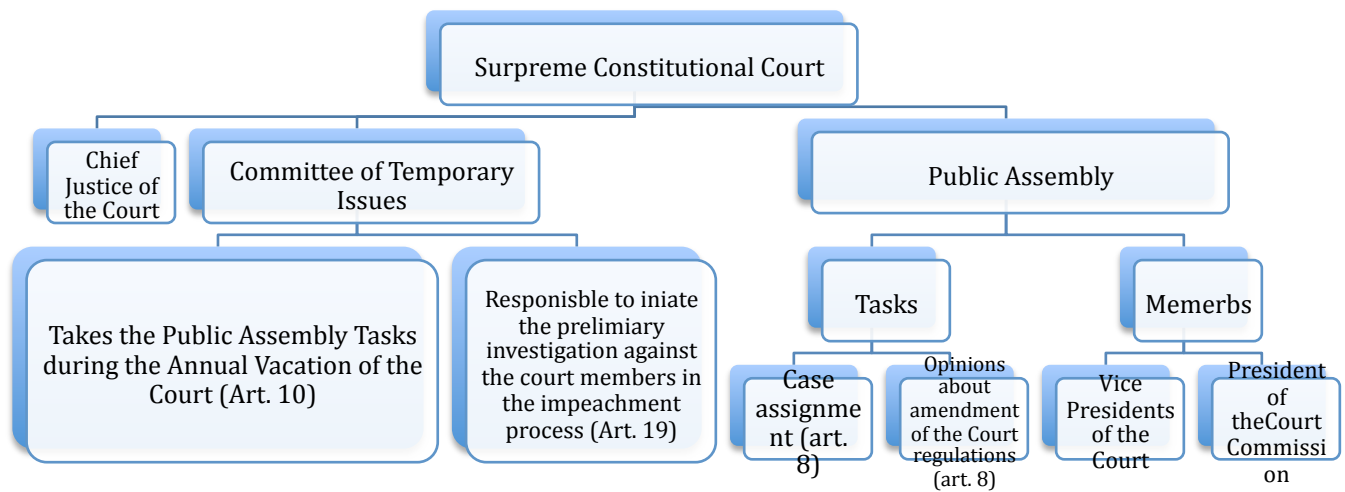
Surpreme Constitutional Court

Chief Justice of the Court

Committee of Temporary Issues

Takes the Public Assembly Tasks during the Annual Vacation of the Court (Art. 10)

Responisble to iniate the prelimiary investigation against the court members in the impeachment process (Art. 19)

Public Assembly

Tasks

Case assignme nt (art. 8)

Opinions about amendment of the Court regulations (art. 8)

Memerbs

Vice Presidents of the Court

President of theCourt Commissi on